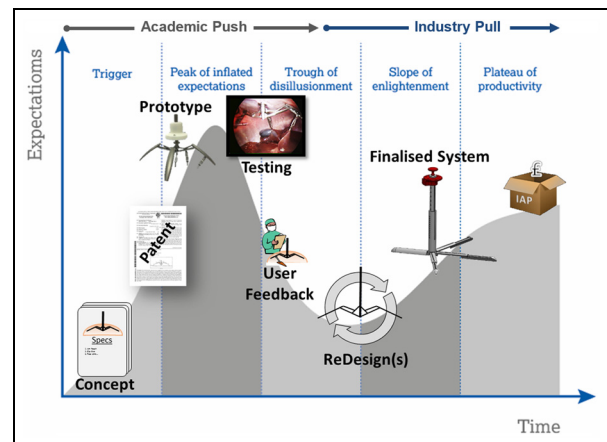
Academic Push

Industry Pull

Expectatioms

Trigger

Peak of inflated expectations

Trough of disillusionment

Slope of enlightenment

Plateau of productivity

Prototype

Testing

Finalised System

£

IAP

Patent

User Feedback

Specs

ReDesign(s)

Concept

Time